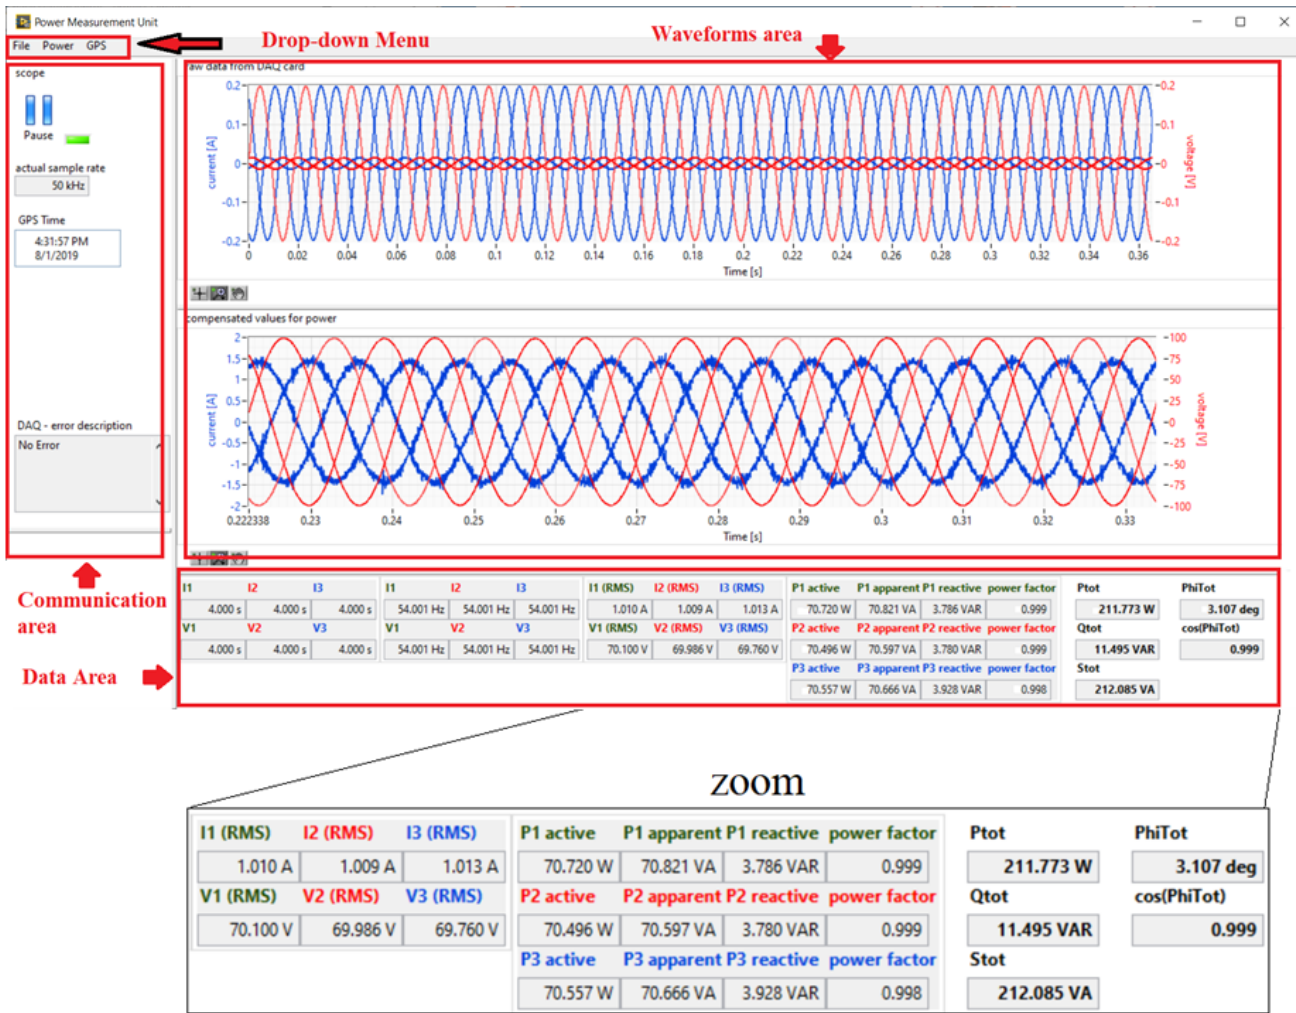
Power Measurement Unit

File Power GPS

Drop-down Menu

Waveforms area

scope

Pause

actual sample rate

50 kHz

GPS Time

4:31:57 PM
8/1/2019

DAQ - error description

No Error

aw data from DAQ card

0.2 0.1 0 -0.1 -0.2

current [A]

0.2 0.1 0 -0.1 -0.2

voltage [V]

0 0.02 0.04 0.06 0.08 0.1 0.12 0.14 0.16 0.18 0.2 0.22 0.24 0.26 0.28 0.3 0.32 0.34 0.36

Time [s]

compensated values for power

2 1.5 1 0.5 0 -0.5 -1 -1.5 -2

current [A]

100 75 50 25 0 -25 -50 -75 -100

voltage [V]

0.222338 0.23 0.24 0.25 0.26 0.27 0.28 0.29 0.3 0.31 0.32 0.33

Time [s]

Communication area

Data Area

| I1 | I2 | I3 |
|---|---|---|
| 4.000 s | 4.000 s | 4.000 s |
| V1 | V2 | V3 |
| 4.000 s | 4.000 s | 4.000 s |

| I1 | I2 | I3 |
|---|---|---|
| 54.001 Hz | 54.001 Hz | 54.001 Hz |
| V1 | V2 | V3 |
| 54.001 Hz | 54.001 Hz | 54.001 Hz |

zoom

| I1 (RMS) | I2 (RMS) | I3 (RMS) |
|---|---|---|
| 1.010 A | 1.009 A | 1.013 A |
| V1 (RMS) | V2 (RMS) | V3 (RMS) |
| 70.100 V | 69.986 V | 69.760 V |

| P1 active | P1 apparent | P1 reactive | power factor |
|---|---|---|---|
| 70.720 W | 70.821 VA | 3.786 VAR | 0.999 |
| P2 active | P2 apparent | P2 reactive | power factor |
| 70.496 W | 70.597 VA | 3.780 VAR | 0.999 |
| P3 active | P3 apparent | P3 reactive | power factor |
| 70.557 W | 70.666 VA | 3.928 VAR | 0.998 |

Ptot
211.773 W
Qtot
11.495 VAR
Stot
212.085 VA

PhiTot
3.107 deg
cos(PhiTot)
0.999